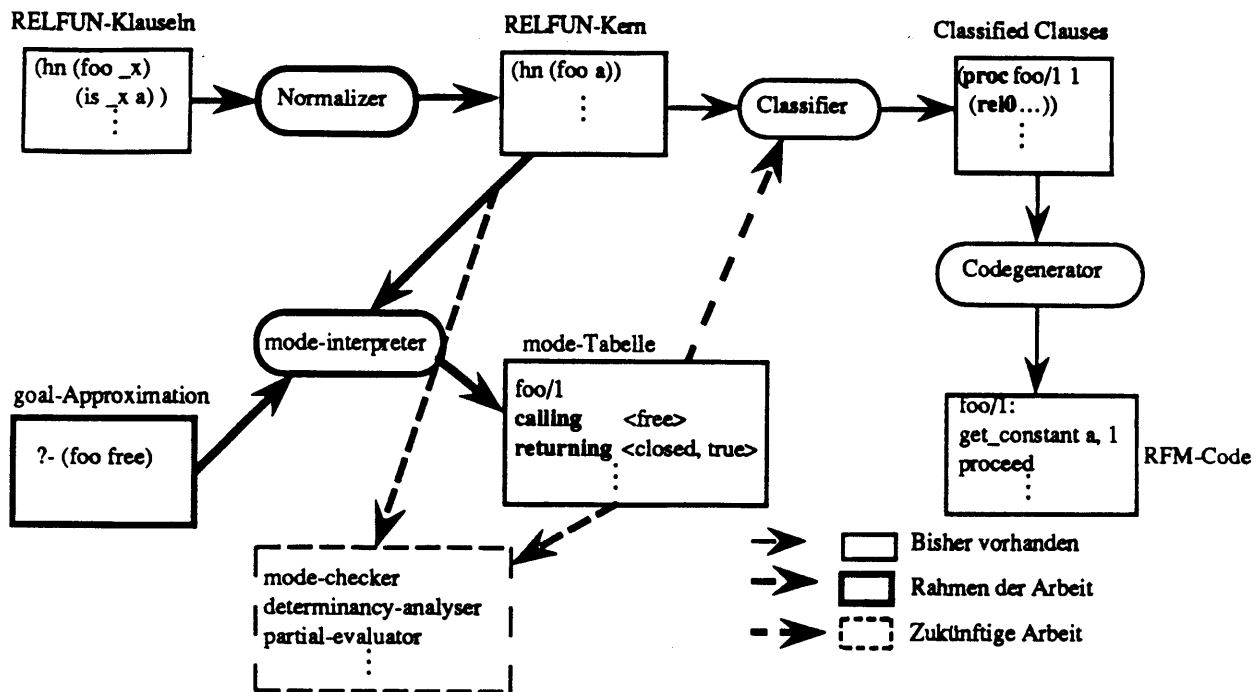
RELFUN-Klauseln

(hn (foo _x)
(is _x a) )
⋮

Normalizer

RELFUN-Kern

(hn (foo a))
⋮

Classifier

Classified Clauses

(proc foo/1 1
(rel0...))
⋮

Codegenerator

mode-interpreter

mode-Tabelle

foo/1
calling <free>
returning <closed, true>
⋮

goal-Approximation

?- (foo free)

foo/1:
get_constant a, 1
proceed
⋮

RFM-Code

mode-checker
determinancy-analyser
partial-evaluator
⋮

Bisher vorhanden

Rahmen der Arbeit

Zukünftige Arbeit